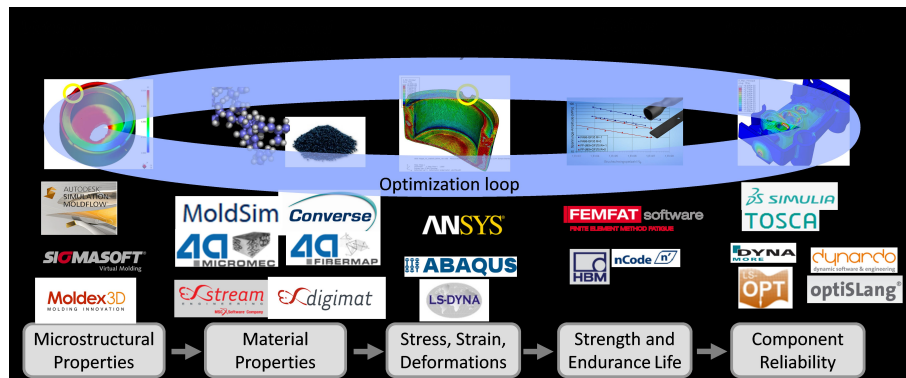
Optimization loop

AUTODESK SIMULATION MOLDFLOW

SIGMASOFT Virtual Molding

Moldex3D MOLDING INNOVATION

MoldSim

Converse

4a MICROMEC

4a FIBERMAP

Xstream ENGINEERING MSC Software Company

digimat

ANSYS

ABAQUS

LS-DYNA

FEMFAT software FINITE ELEMENT METHOD FATIGUE

HBM

nCode

SIMULIA

TOSCA

DYNA MORE

LS-OPT

dynardo dynamic software & engineering

optiSLang

Microstructural Properties

Material Properties

Stress, Strain, Deformations

Strength and Endurance Life

Component Reliability